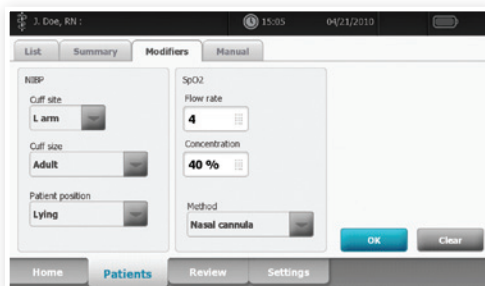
J. Doe, RN :
15:05
04/21/2010

List
Summary
Modifiers
Manual

NIBP
Cuff site
L arm
Cuff size
Adult
Patient position
Lying

SpO2
Flow rate
4
Concentration
40 %
Method
Nasal cannula

OK
Clear

Home
Patients
Review
Settings